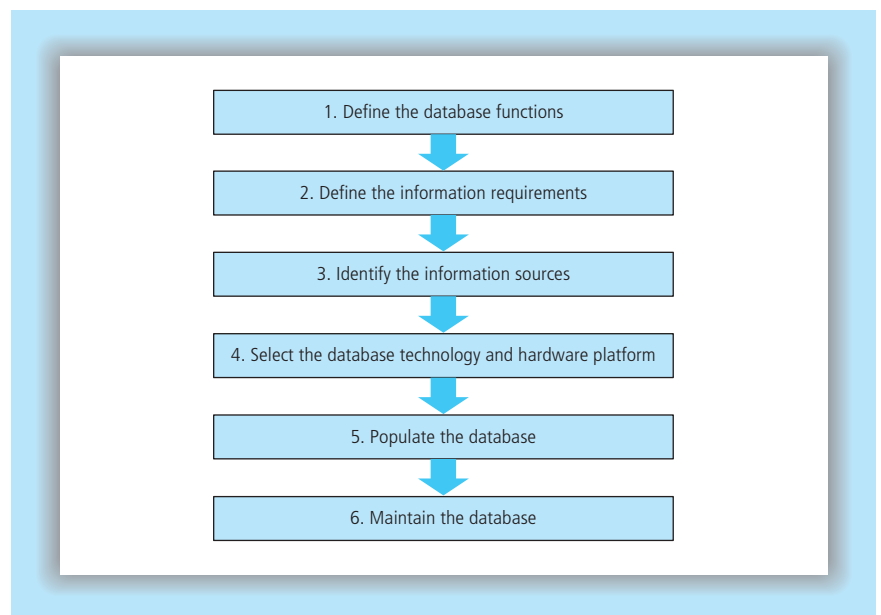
1. Define the database functions

2. Define the information requirements

3. Identify the information sources

4. Select the database technology and hardware platform

5. Populate the database

6. Maintain the database